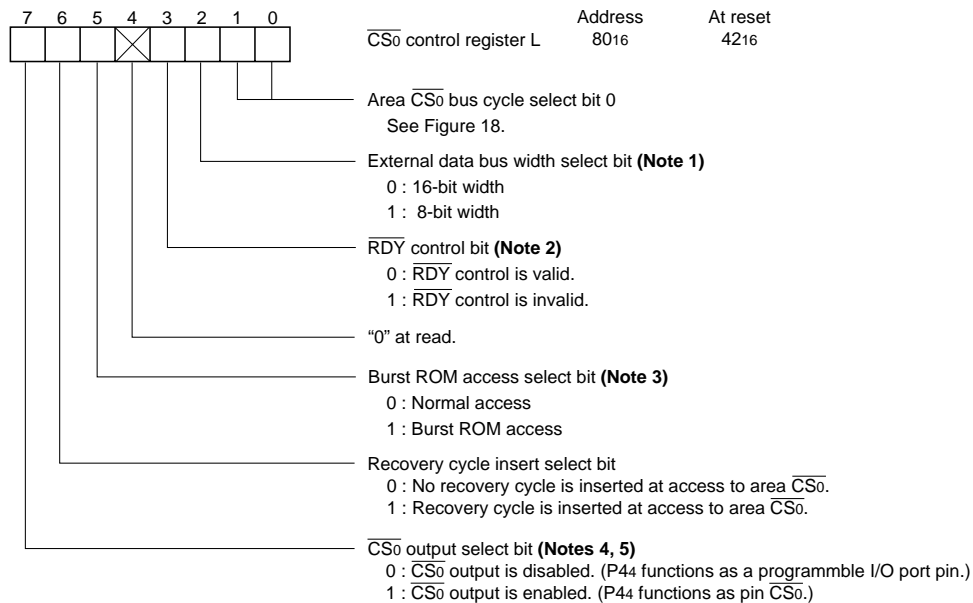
7 6 5 4 3 2 1 0

$\overline{CS_0}$ control register L

Address
$80_{16}$

At reset
$42_{16}$

Area $\overline{CS_0}$ bus cycle select bit 0
See Figure 18.

External data bus width select bit **(Note 1)**
0 : 16-bit width
1 : 8-bit width

$\overline{RDY}$ control bit **(Note 2)**
0 : $\overline{RDY}$ control is valid.
1 : $\overline{RDY}$ control is invalid.

“0” at read.

Burst ROM access select bit **(Note 3)**
0 : Normal access
1 : Burst ROM access

Recovery cycle insert select bit
0 : No recovery cycle is inserted at access to area $\overline{CS_0}$.
1 : Recovery cycle is inserted at access to area $\overline{CS_0}$.

$\overline{CS_0}$ output select bit **(Notes 4, 5)**
0 : $\overline{CS_0}$ output is disabled. (P$4_4$ functions as a programmble I/O port pin.)
1 : $\overline{CS_0}$ output is enabled. (P$4_4$ functions as pin $\overline{CS_0}$.)